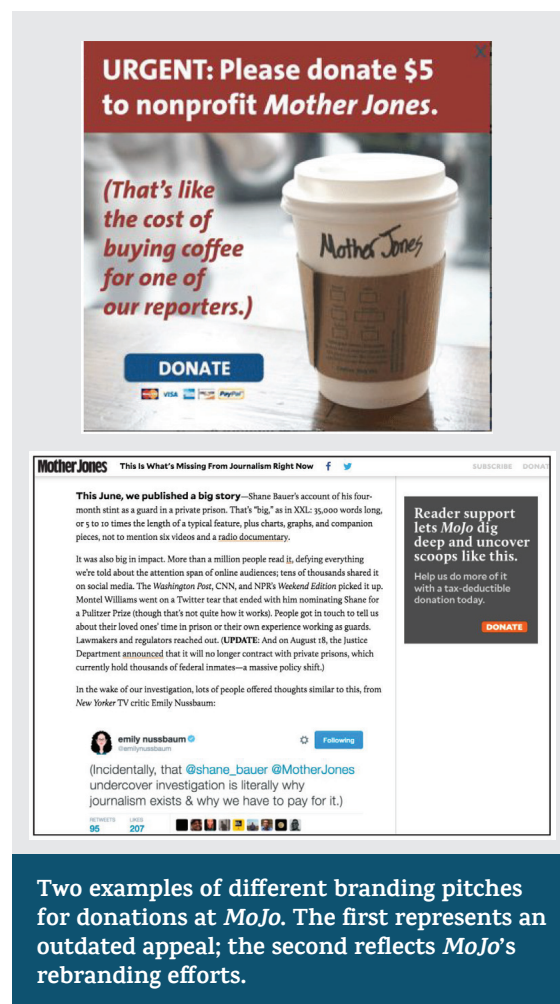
URGENT: Please donate $5 to nonprofit *Mother Jones*.

(That's like the cost of buying coffee for one of our reporters.)

Mother Jones

DONATE

VISA PayPal

Mother Jones This Is What's Missing From Journalism Right Now SUBSCRIBE DONAT

This June, we published a big story—Shane Bauer's account of his four-month stint as a guard in a private prison. That's "big," as in XXL: 35,000 words long, or 5 to 10 times the length of a typical feature, plus charts, graphs, and companion pieces, not to mention six videos and a radio documentary.

It was also big in impact. More than a million people read it, defying everything we're told about the attention span of online audiences; tens of thousands shared it on social media. The *Washington Post*, CNN, and NPR's *Weekend Edition* picked it up. Montel Williams went on a Twitter tear that ended with him nominating Shane for a Pulitzer Prize (though that's not quite how it works). People got in touch to tell us about their loved ones' time in prison or their own experience working as guards. Lawmakers and regulators reached out. (UPDATE: And on August 18, the Justice Department announced that it will no longer contract with private prisons, which currently hold thousands of federal inmates—a massive policy shift.)

In the wake of our investigation, lots of people offered thoughts similar to this, from *New Yorker* TV critic Emily Nussbaum:

emily nussbaum
@emilynussbaum
Following

(Incidentally, that @shane_bauer @MotherJones undercover investigation is literally why journalism exists & why we have to pay for it.)

RETWEETS 95 LIKES 207

Reader support lets *MoJo* dig deep and uncover scoops like this.

Help us do more of it with a tax-deductible donation today.

DONATE

Two examples of different branding pitches for donations at *MoJo*. The first represents an outdated appeal; the second reflects *MoJo*'s rebranding efforts.